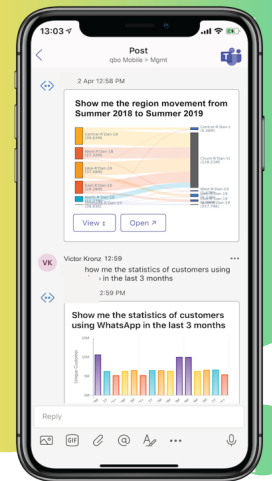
13:03

Post
qbo Mobile > Mgmt

2 Apr 12:58 PM

Show me the region movement from Summer 2018 to Summer 2019

View | Open

VK Victor Kronz 12:59
how me the statistics of customers using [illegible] in the last 3 months

2:59 PM

Show me the statistics of customers using WhatsApp in the last 3 months

Unique Customer

Reply

GIF